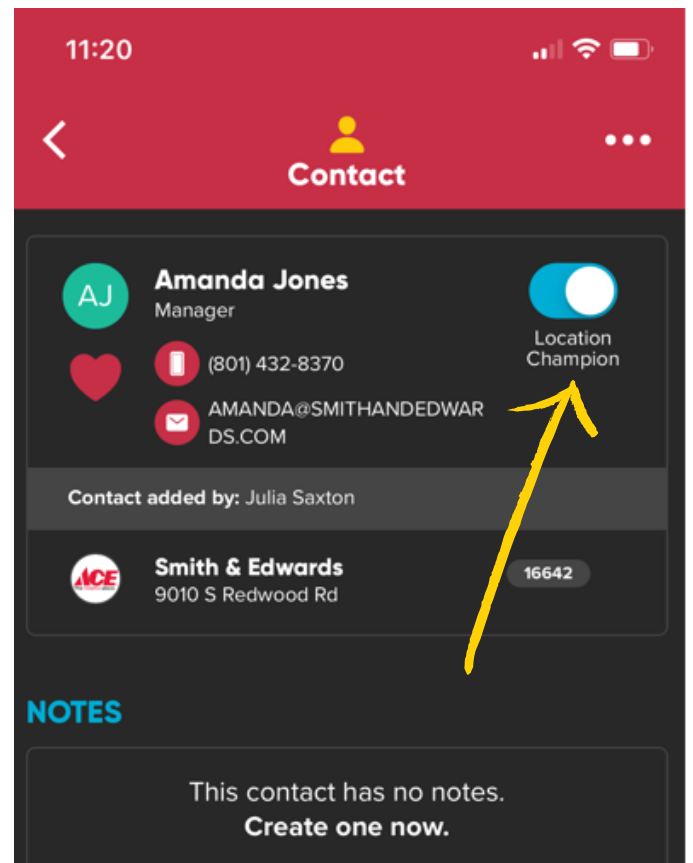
11:20

Contact

AJ

Amanda Jones
Manager

Location Champion

(801) 432-8370

AMANDA@SMITHANDEDWARDS.COM

Contact added by: Julia Saxton

ACE

Smith & Edwards
9010 S Redwood Rd

16642

NOTES

This contact has no notes.
Create one now.